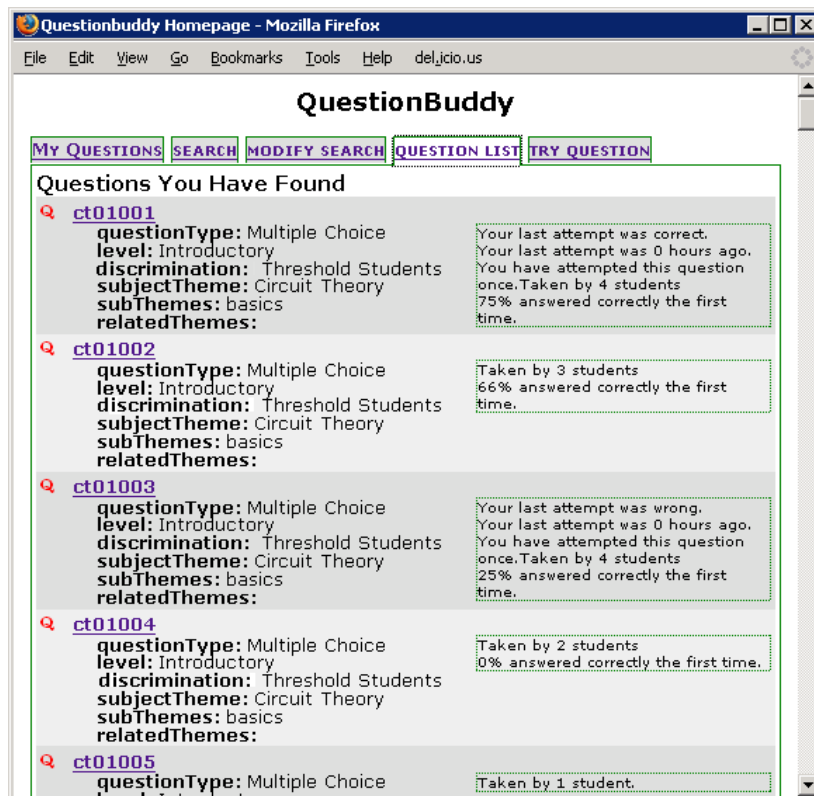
Questionbuddy Homepage - Mozilla Firefox

File Edit View Go Bookmarks Tools Help del.icio.us

QuestionBuddy

MY QUESTIONS SEARCH MODIFY SEARCH QUESTION LIST TRY QUESTION

Questions You Have Found

Q ct01001
questionType: Multiple Choice
level: Introductory
discrimination: Threshold Students
subjectTheme: Circuit Theory
subThemes: basics
relatedThemes:

Your last attempt was correct.
Your last attempt was 0 hours ago.
You have attempted this question once.Taken by 4 students
75% answered correctly the first time.

Q ct01002
questionType: Multiple Choice
level: Introductory
discrimination: Threshold Students
subjectTheme: Circuit Theory
subThemes: basics
relatedThemes:

Taken by 3 students
66% answered correctly the first time.

Q ct01003
questionType: Multiple Choice
level: Introductory
discrimination: Threshold Students
subjectTheme: Circuit Theory
subThemes: basics
relatedThemes:

Your last attempt was wrong.
Your last attempt was 0 hours ago.
You have attempted this question once.Taken by 4 students
25% answered correctly the first time.

Q ct01004
questionType: Multiple Choice
level: Introductory
discrimination: Threshold Students
subjectTheme: Circuit Theory
subThemes: basics
relatedThemes:

Taken by 2 students
0% answered correctly the first time.

Q ct01005
questionType: Multiple Choice
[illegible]

Taken by 1 student.